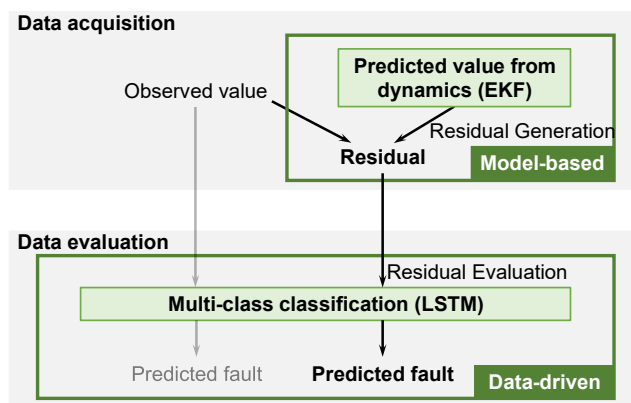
Data acquisition

Predicted value from dynamics (EKF)

Observed value

Residual Generation

Residual

Model-based

Data evaluation

Residual Evaluation

Multi-class classification (LSTM)

Predicted fault

Predicted fault

Data-driven